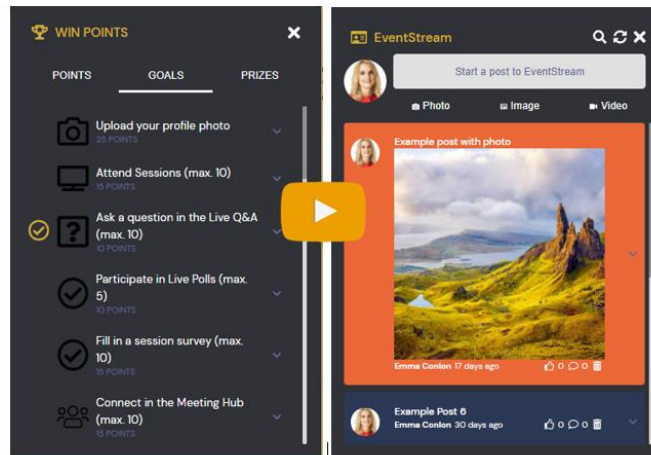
WIN POINTS

POINTS GOALS PRIZES

Upload your profile photo
25 POINTS

Attend Sessions (max. 10)
15 POINTS

Ask a question in the Live Q&A (max. 10)
10 POINTS

Participate in Live Polls (max. 5)
10 POINTS

Fill in a session survey (max. 10)
15 POINTS

Connect in the Meeting Hub (max. 10)
15 POINTS

EventStream

Start a post to EventStream

Photo Image Video

Example post with photo

Emma Conlon 17 days ago 0 0

Example Post 6
Emma Conlon 30 days ago 0 0